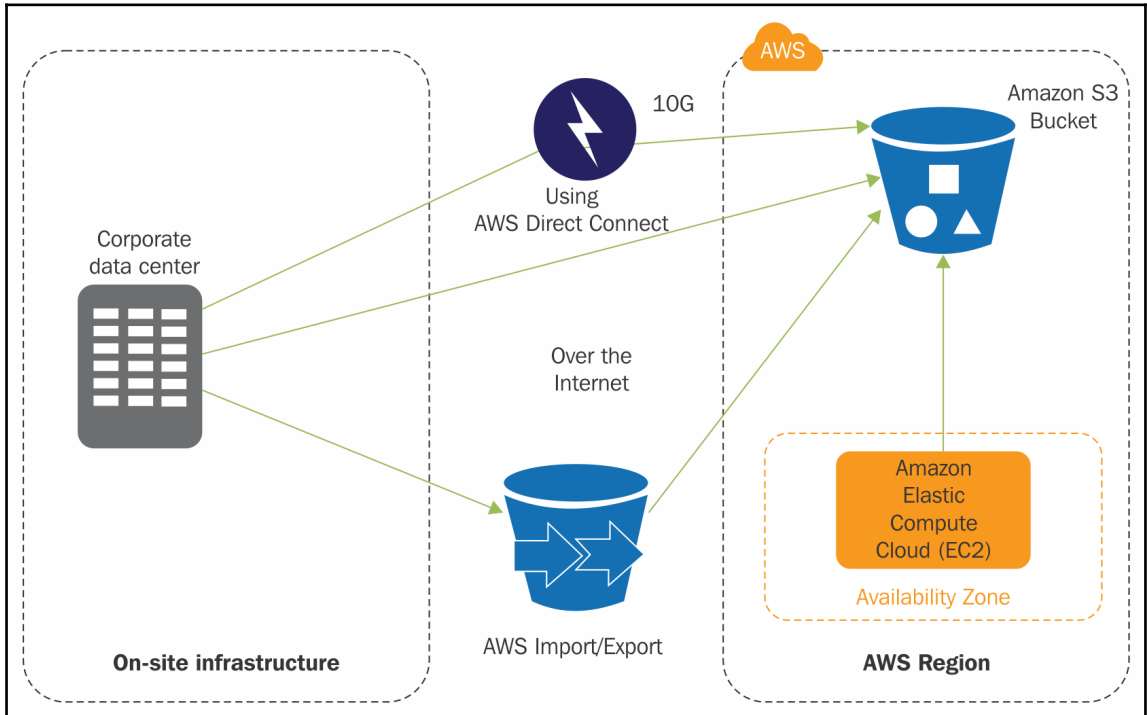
AWS

10G

Amazon S3
Bucket

Using
AWS Direct Connect

Corporate
data center

Over the
Internet

Amazon
Elastic
Compute
Cloud (EC2)

Availability Zone

AWS Import/Export

On-site infrastructure

AWS Region